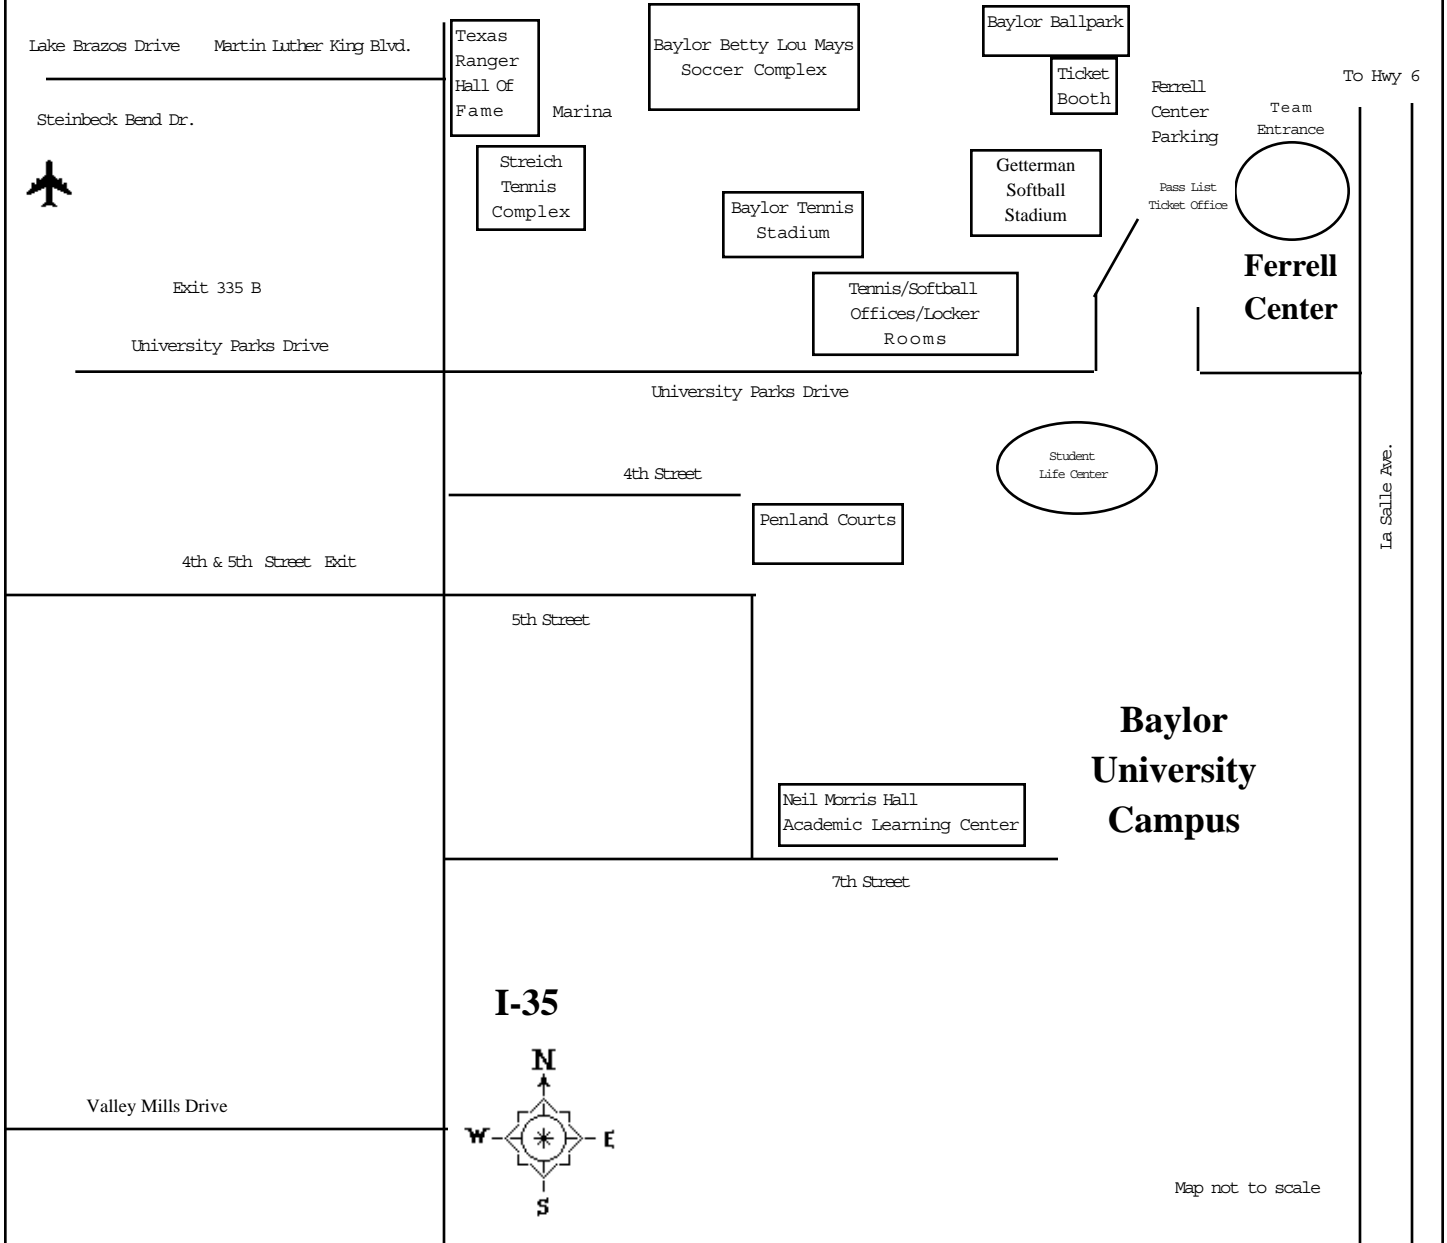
Lake Brazos Drive Martin Luther King Blvd.

Texas Ranger Hall Of Fame

Marina

Baylor Betty Lou Mays Soccer Complex

Baylor Ballpark

Ticket Booth

To Hwy 6

Steinbeck Bend Dr.

Ferrell Center Parking

Team Entrance

Streich Tennis Complex

Baylor Tennis Stadium

Getterman Softball Stadium

Pass List Ticket Office

Ferrell Center

Exit 335 B

Tennis/Softball Offices/Locker Rooms

University Parks Drive

University Parks Drive

Student Life Center

4th Street

Penland Courts

La Salle Ave.

4th & 5th Street Exit

5th Street

Baylor University Campus

Neil Morris Hall Academic Learning Center

7th Street

I-35

N

W

E

S

Valley Mills Drive

Map not to scale